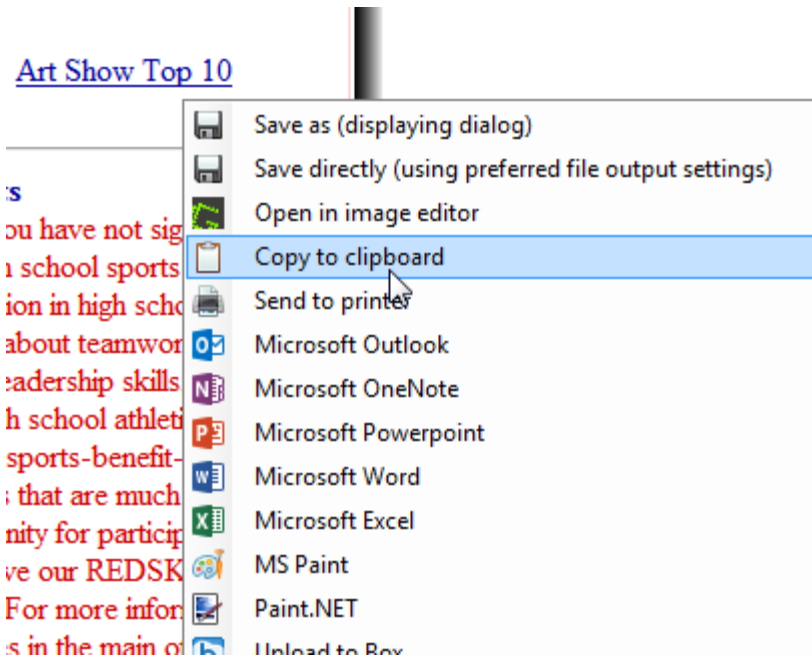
Art Show Top 10

s
ou have not sig
n school sports
ion in high scho
about teamwor
eadership skills
h school athleti
sports-benefit-
s that are much
nity for particip
ve our REDSK
For more infor
s in the main o

Save as (displaying dialog)
Save directly (using preferred file output settings)
Open in image editor
Copy to clipboard
Send to printer
Microsoft Outlook
Microsoft OneNote
Microsoft Powerpoint
Microsoft Word
Microsoft Excel
MS Paint
Paint.NET
Upload to Box